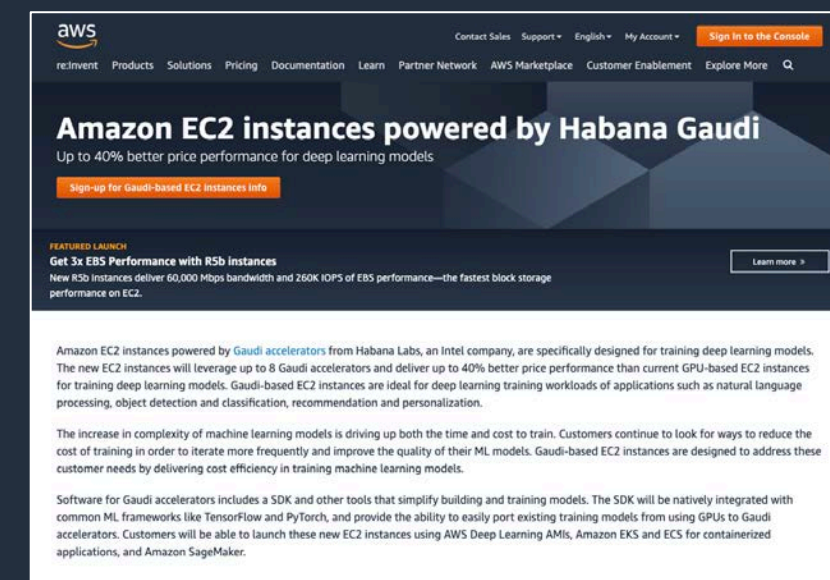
aws

Contact Sales Support English My Account Sign In to the Console

re:Invent Products Solutions Pricing Documentation Learn Partner Network AWS Marketplace Customer Enablement Explore More

Amazon EC2 instances powered by Habana Gaudi

Up to 40% better price performance for deep learning models

Sign-up for Gaudi-based EC2 instances info

FEATURED LAUNCH

Get 3x EBS Performance with R5b instances

New R5b instances deliver 60,000 Mbps bandwidth and 260K IOPS of EBS performance—the fastest block storage performance on EC2.

Learn more »

Amazon EC2 instances powered by Gaudi accelerators from Habana Labs, an Intel company, are specifically designed for training deep learning models. The new EC2 instances will leverage up to 8 Gaudi accelerators and deliver up to 40% better price performance than current GPU-based EC2 instances for training deep learning models. Gaudi-based EC2 instances are ideal for deep learning training workloads of applications such as natural language processing, object detection and classification, recommendation and personalization.

The increase in complexity of machine learning models is driving up both the time and cost to train. Customers continue to look for ways to reduce the cost of training in order to iterate more frequently and improve the quality of their ML models. Gaudi-based EC2 instances are designed to address these customer needs by delivering cost efficiency in training machine learning models.

Software for Gaudi accelerators includes a SDK and other tools that simplify building and training models. The SDK will be natively integrated with common ML frameworks like TensorFlow and PyTorch, and provide the ability to easily port existing training models from using GPUs to Gaudi accelerators. Customers will be able to launch these new EC2 instances using AWS Deep Learning AMIs, Amazon EKS and ECS for containerized applications, and Amazon SageMaker.